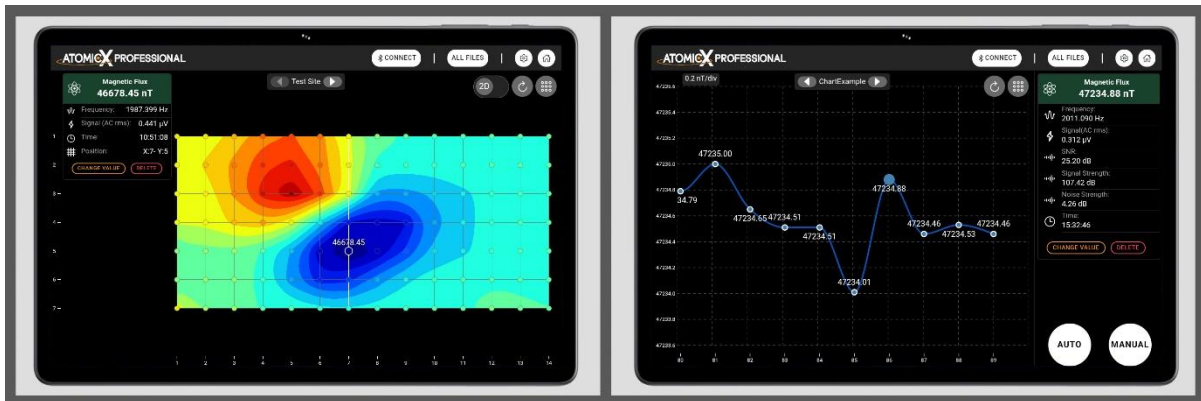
ATOMICX PROFESSIONAL

CONNECT | ALL FILES |

Magnetic Flux
46678.45 nT

Frequency: 1987.399 Hz
Signal (AC rms): 0.441 μV
Time: 10:51:08
Position: X:7- Y:5

CHANGE VALUE DELETE

Test Site

2D

46678.45

1 2 3 4 5 6 7

1 2 3 4 5 6 7 8 9 10 11 12 13 14

ATOMICX PROFESSIONAL

CONNECT | ALL FILES |

0.2 nT/div

ChartExample

47235.6
47235.4
47235.2
47235.0
47234.8
47234.6
47234.4
47234.2
47234.0
47233.8
47233.6

34.79
47235.00
47234.65
47234.51
47234.51
47234.01
47234.88
47234.46
47234.53
47234.46

80 81 82 83 84 85 86 87 88 89

Magnetic Flux
47234.88 nT

Frequency: 2011.090 Hz
Signal(AC rms): 0.312 μV
SNR: 25.20 dB
Signal Strength: 107.42 dB
Noise Strength: 4.26 dB
Time: 15:32:46

CHANGE VALUE DELETE

AUTO MANUAL